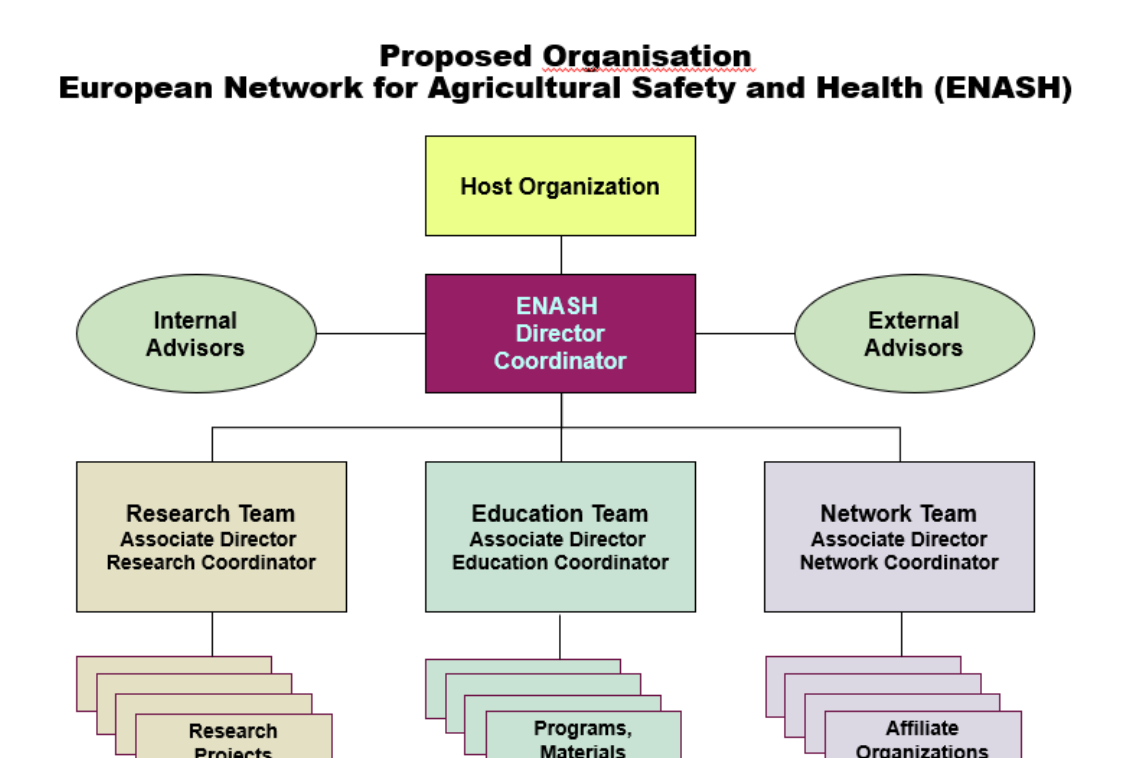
Proposed Organisation
European Network for Agricultural Safety and Health (ENASH)

Host Organization

Internal Advisors

ENASH Director Coordinator

External Advisors

Research Team
Associate Director
Research Coordinator

Education Team
Associate Director
Education Coordinator

Network Team
Associate Director
Network Coordinator

Research Projects

Programs, Materials

Affiliate Organizations